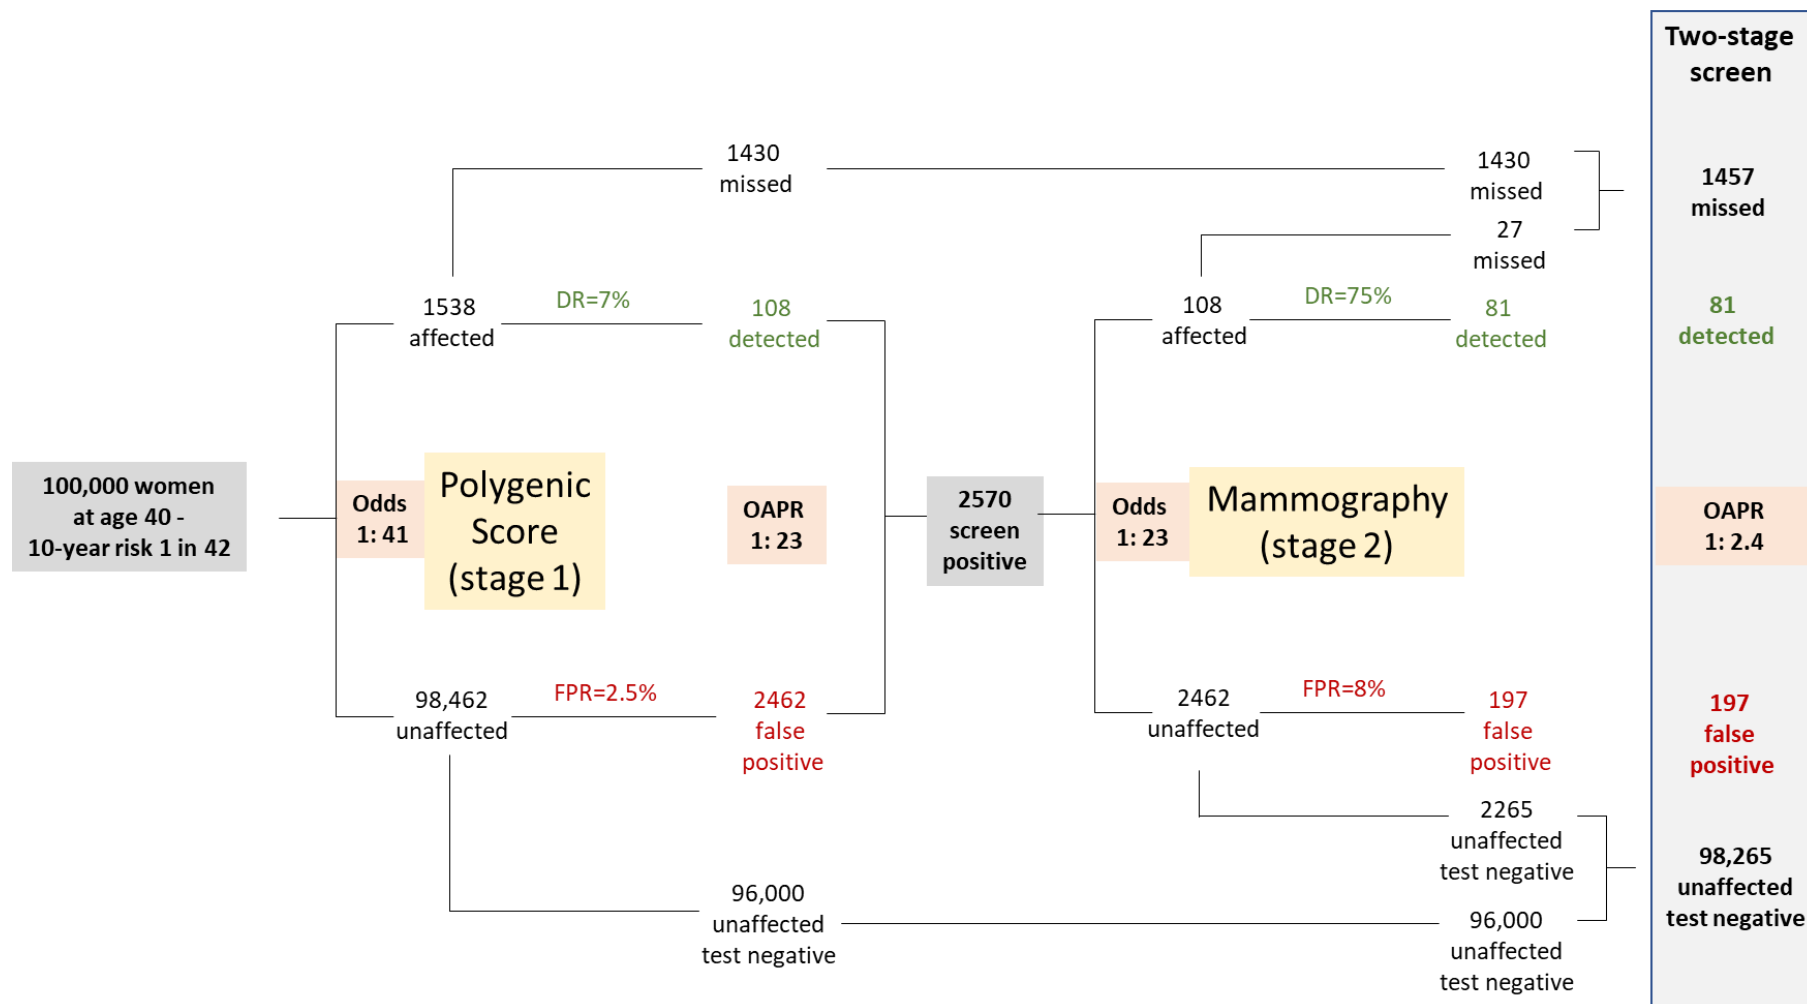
Two-stage screen

1430
missed

1430
missed

27
missed

1457
missed

1538
affected

DR=7%

108
detected

108
affected

DR=75%

81
detected

81
detected

100,000 women
at age 40 -
10-year risk 1 in 42

Odds
1: 41

Polygenic Score (stage 1)

OAPR
1: 23

2570
screen
positive

Odds
1: 23

Mammography (stage 2)

OAPR
1: 2.4

98,462
unaffected

FPR=2.5%

2462
false
positive

2462
unaffected

FPR=8%

197
false
positive

197
false
positive

2265
unaffected
test negative

98,265
unaffected
test negative

96,000
unaffected
test negative

96,000
unaffected
test negative